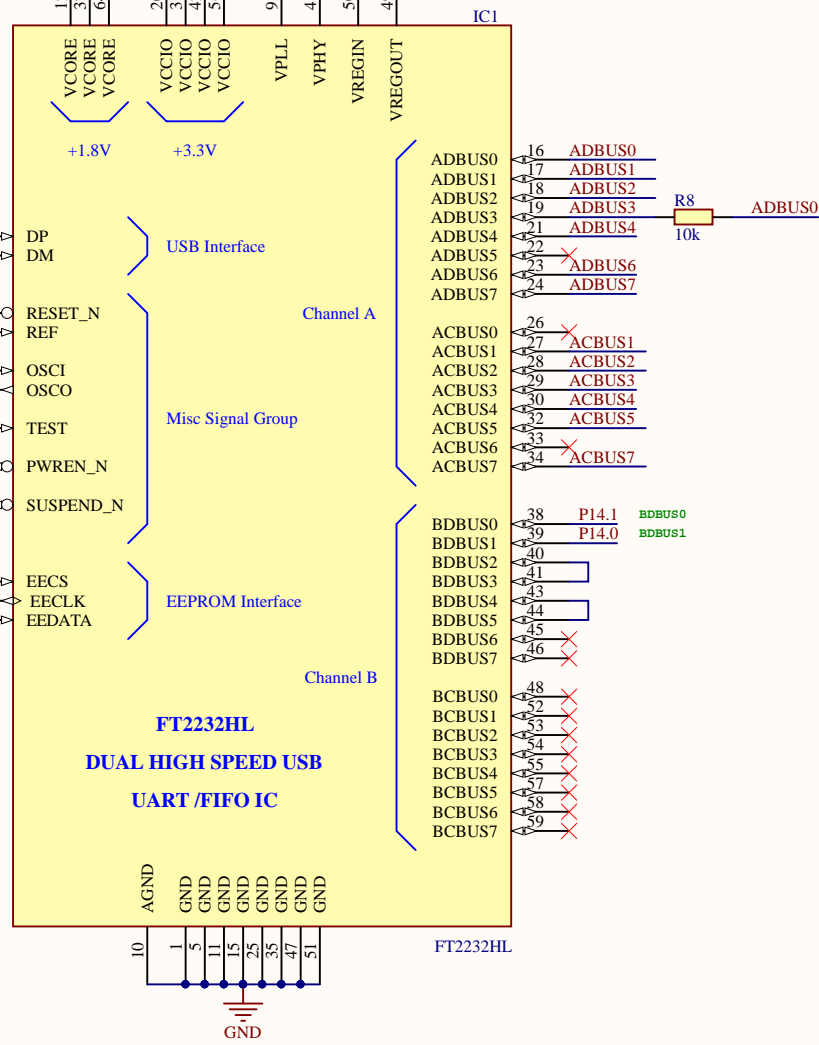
1 3 6 2 3 4 5 9 4 5 4

IC1

VCORE VCORE VCORE VCCIO VCCIO VCCIO VCCIO VPLL VPHY VREGIN VREGOUT

+1.8V +3.3V

DP
DM
USB Interface

RESET_N
REF
OSCI
OSCO
TEST
PWREN_N
SUSPEND_N
Misc Signal Group

EECS
EECLK
EEDATA
EEPROM Interface

Channel A

ADBUS0 16 ADBUS0
ADBUS1 17 ADBUS1
ADBUS2 18 ADBUS2
ADBUS3 19 ADBUS3
ADBUS4 21 ADBUS4
ADBUS5 22
ADBUS6 23 ADBUS6
ADBUS7 24 ADBUS7

R8
10k
ADBUS0

ACBUS0 26
ACBUS1 27 ACBUS1
ACBUS2 28 ACBUS2
ACBUS3 29 ACBUS3
ACBUS4 30 ACBUS4
ACBUS5 32 ACBUS5
ACBUS6 33
ACBUS7 34 ACBUS7

BDBUS0 38 P14.1 BDBUS0
BDBUS1 39 P14.0 BDBUS1
BDBUS2 40
BDBUS3 41
BDBUS4 43
BDBUS5 44
BDBUS6 45
BDBUS7 46

Channel B

BCBUS0 48
BCBUS1 52
BCBUS2 53
BCBUS3 54
BCBUS4 55
BCBUS5 57
BCBUS6 58
BCBUS7 59

FT2232HL

DUAL HIGH SPEED USB

UART /FIFO IC

AGND GND GND GND GND GND GND GND

10 1 5 11 15 25 35 47 51

FT2232HL

GND